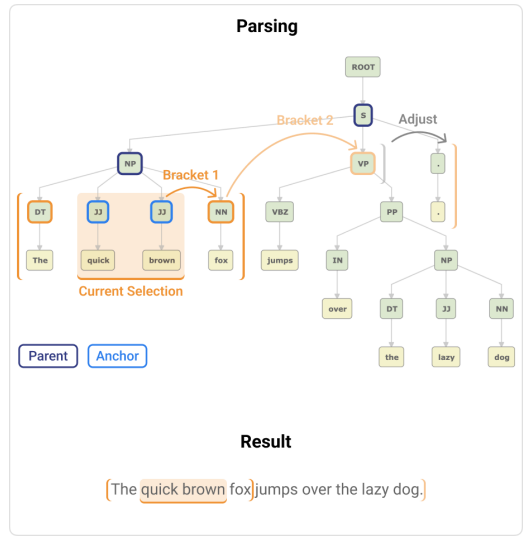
Parsing

ROOT

S

Bracket 2

Adjust

NP

Bracket 1

VP

.

DT

JJ

JJ

NN

VBZ

PP

.

The

quick

brown

fox

jumps

IN

NP

Current Selection

over

DT

JJ

NN

the

lazy

dog

Parent

Anchor

Result

The quick brown fox jumps over the lazy dog.